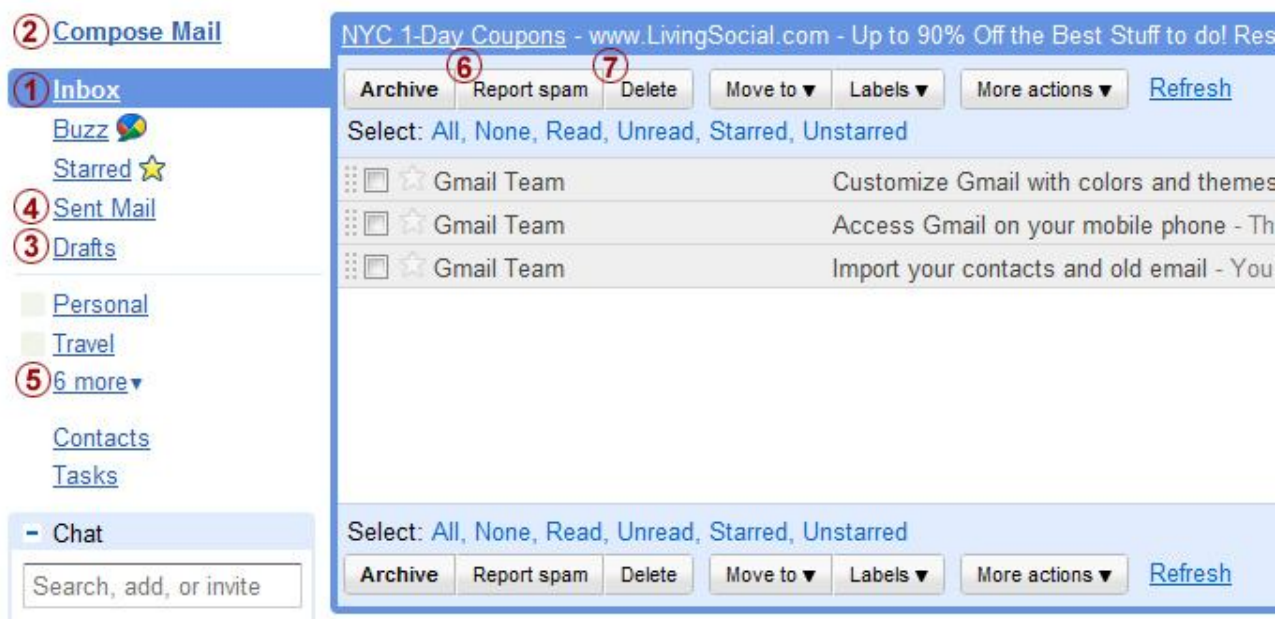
2 Compose Mail

1 Inbox
Buzz
Starred
4 Sent Mail
3 Drafts

Personal
Travel
5 6 more ▾

Contacts
Tasks

- Chat
Search, add, or invite

NYC 1-Day Coupons - www.LivingSocial.com - Up to 90% Off the Best Stuff to do! Res

Archive | 6 Report spam | 7 Delete | Move to ▾ | Labels ▾ | More actions ▾ | Refresh

Select: All, None, Read, Unread, Starred, Unstarred

Gmail Team Customize Gmail with colors and themes
Gmail Team Access Gmail on your mobile phone - Th
Gmail Team Import your contacts and old email - You

Select: All, None, Read, Unread, Starred, Unstarred

Archive | Report spam | Delete | Move to ▾ | Labels ▾ | More actions ▾ | Refresh